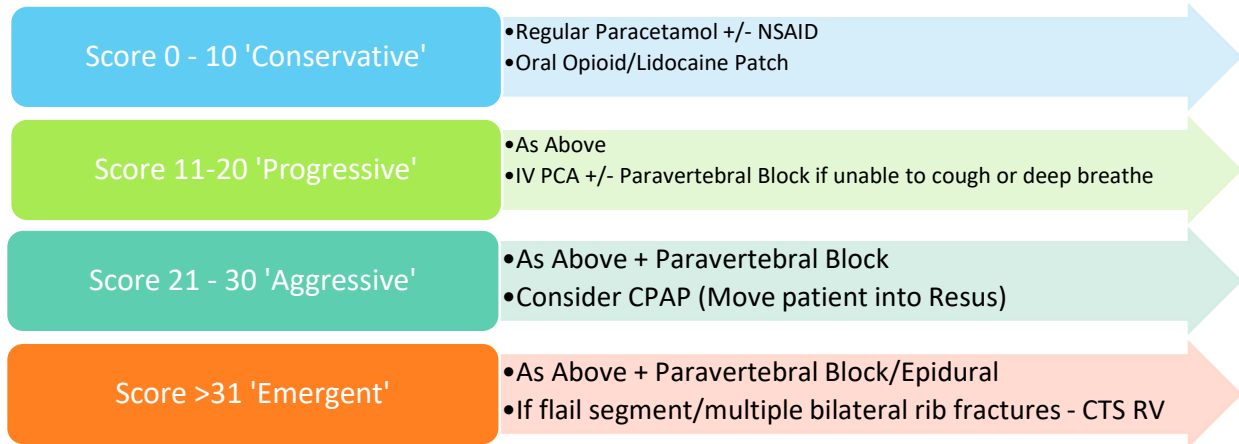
Score 0 - 10 'Conservative'

•Regular Paracetamol +/- NSAID
•Oral Opioid/Lidocaine Patch

Score 11-20 'Progressive'

•As Above
•IV PCA +/- Paravertebral Block if unable to cough or deep breathe

Score 21 - 30 'Aggressive'

•As Above + Paravertebral Block
•Consider CPAP (Move patient into Resus)

Score >31 'Emergent'

•As Above + Paravertebral Block/Epidural
•If flail segment/multiple bilateral rib fractures - CTS RV